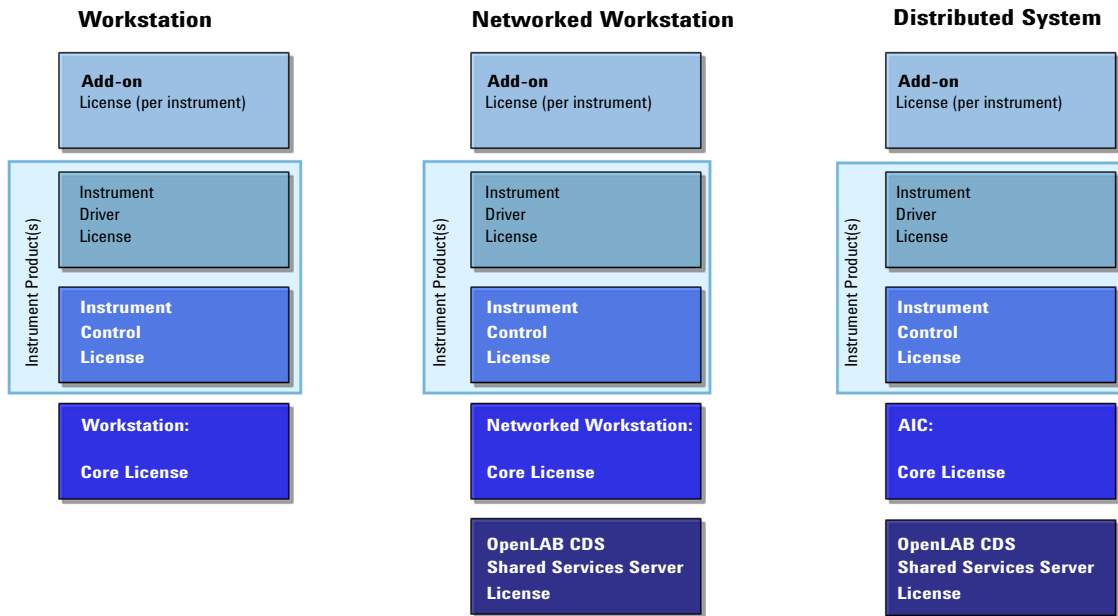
Workstation

Add-on
License (per instrument)

Instrument Product(s)

Instrument Driver License

Instrument Control License

Workstation:

Core License

Networked Workstation

Add-on
License (per instrument)

Instrument Product(s)

Instrument Driver License

Instrument Control License

Networked Workstation:

Core License

OpenLAB CDS Shared Services Server License

Distributed System

Add-on
License (per instrument)

Instrument Product(s)

Instrument Driver License

Instrument Control License

AIC:

Core License

OpenLAB CDS Shared Services Server License